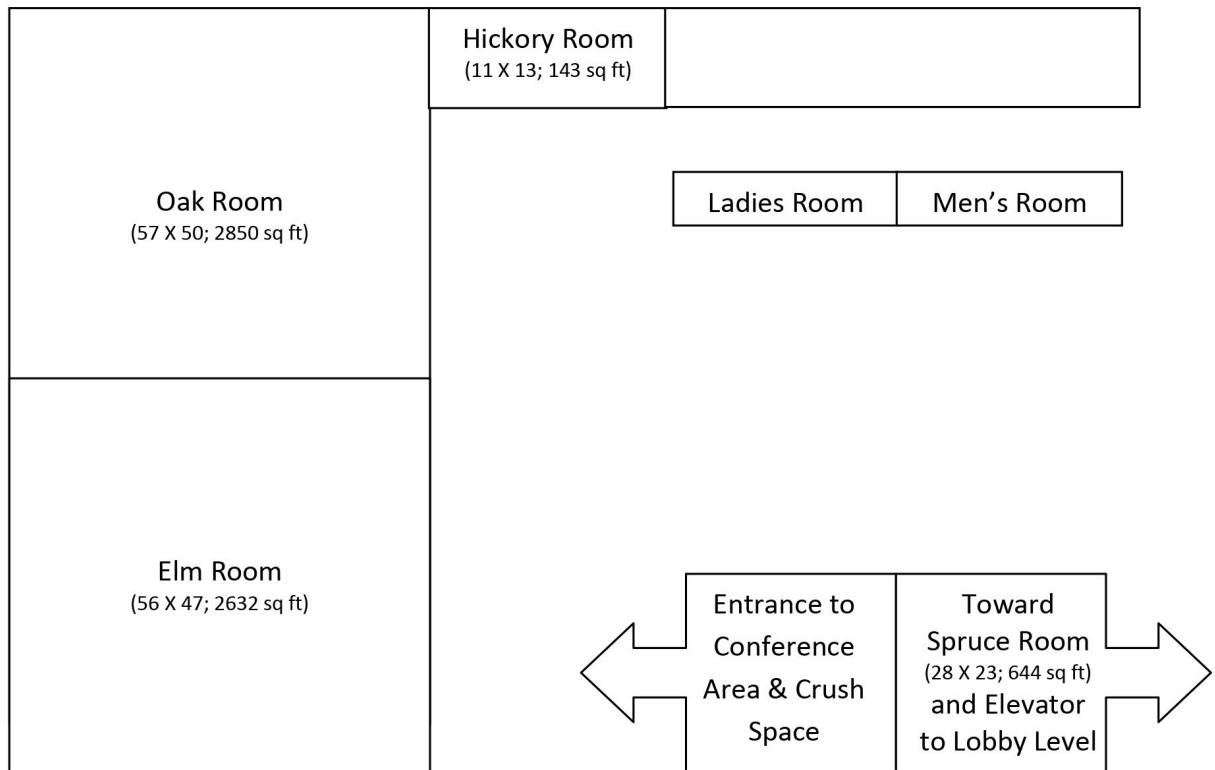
Hickory Room
(11 X 13; 143 sq ft)

Oak Room
(57 X 50; 2850 sq ft)

Ladies Room

Men's Room

Elm Room
(56 X 47; 2632 sq ft)

Entrance to Conference Area & Crush Space

Toward Spruce Room
(28 X 23; 644 sq ft)
and Elevator to Lobby Level